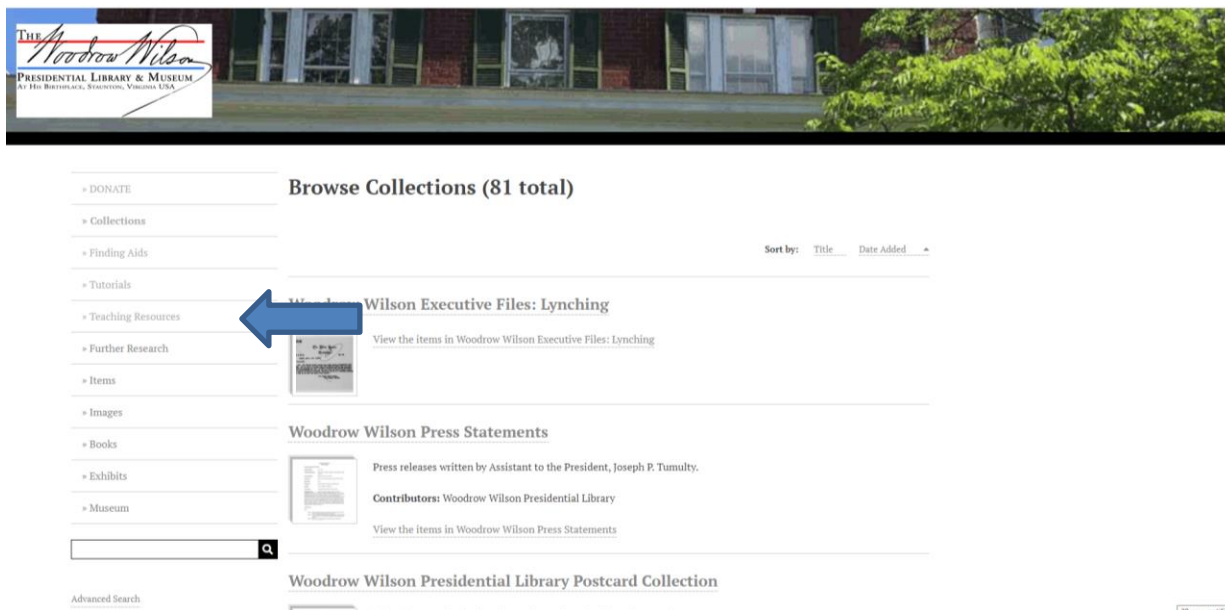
The Woodrow Wilson
Presidential Library & Museum
At His Birthplace, Staunton, Virginia USA

» DONATE
» Collections
» Finding Aids
» Tutorials
» Teaching Resources
» Further Research
» Items
» Images
» Books
» Exhibits
» Museum

Advanced Search

Browse Collections (81 total)

Sort by: Title Date Added

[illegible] Wilson Executive Files: Lynching

View the items in Woodrow Wilson Executive Files: Lynching

Woodrow Wilson Press Statements

Press releases written by Assistant to the President, Joseph P. Tumulty.

Contributors: Woodrow Wilson Presidential Library

View the items in Woodrow Wilson Press Statements

Woodrow Wilson Presidential Library Postcard Collection